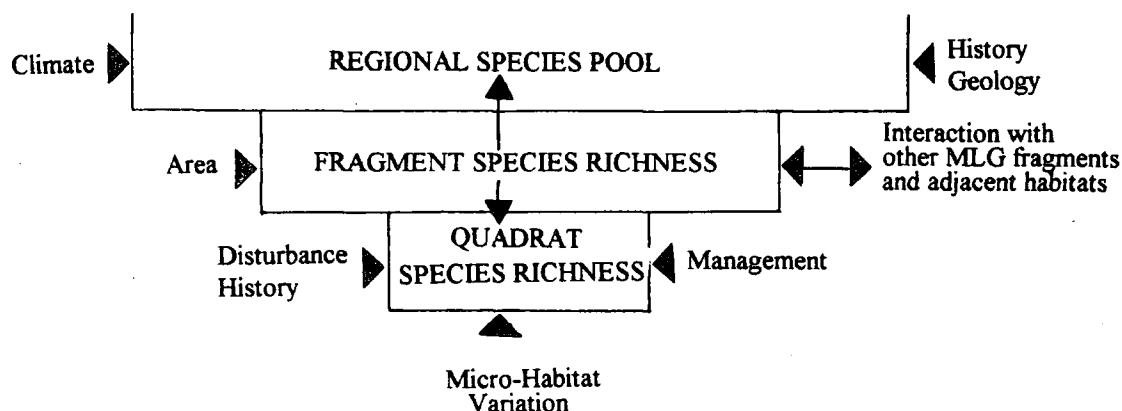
Climate

REGIONAL SPECIES POOL

History
Geology

Area

FRAGMENT SPECIES RICHNESS

Interaction with other MLG fragments and adjacent habitats

Disturbance History

QUADRAT SPECIES RICHNESS

Management

Micro-Habitat Variation